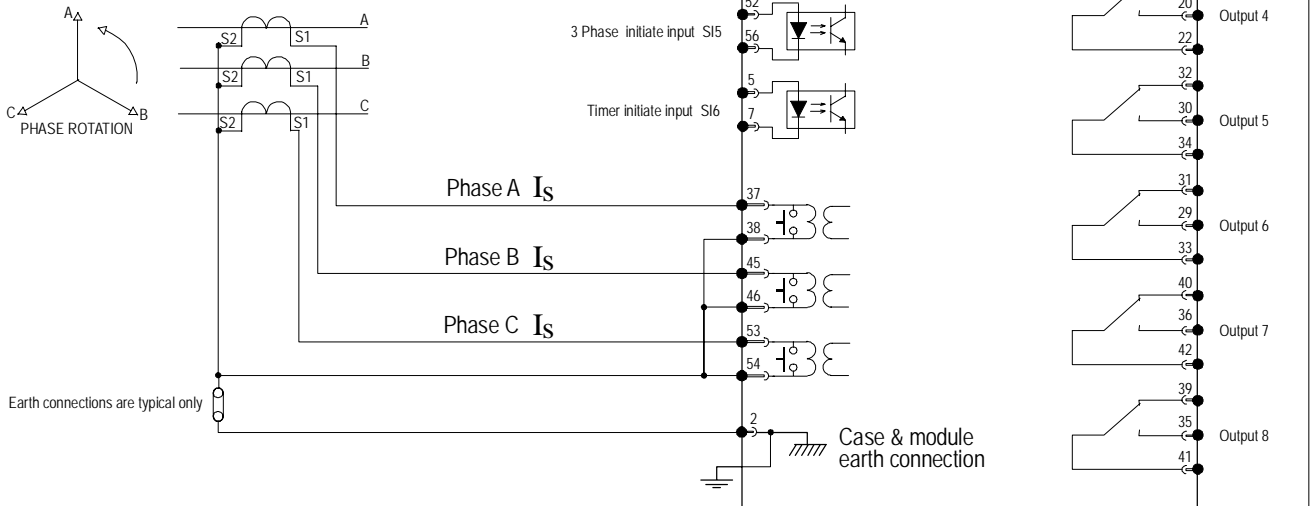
A
C
B
PHASE ROTATION

S2 S1 A
S2 S1 B
S2 S1 C

52
3 Phase initiate input SI5
56

5
Timer initiate input SI6
7

Phase A $I_S$
37
38
Phase B $I_S$
45
46
Phase C $I_S$
53
54

Earth connections are typical only
2
Case & module earth connection

20
Output 4
22
32
30
Output 5
34
31
29
Output 6
33
40
36
Output 7
42
39
35
Output 8
41